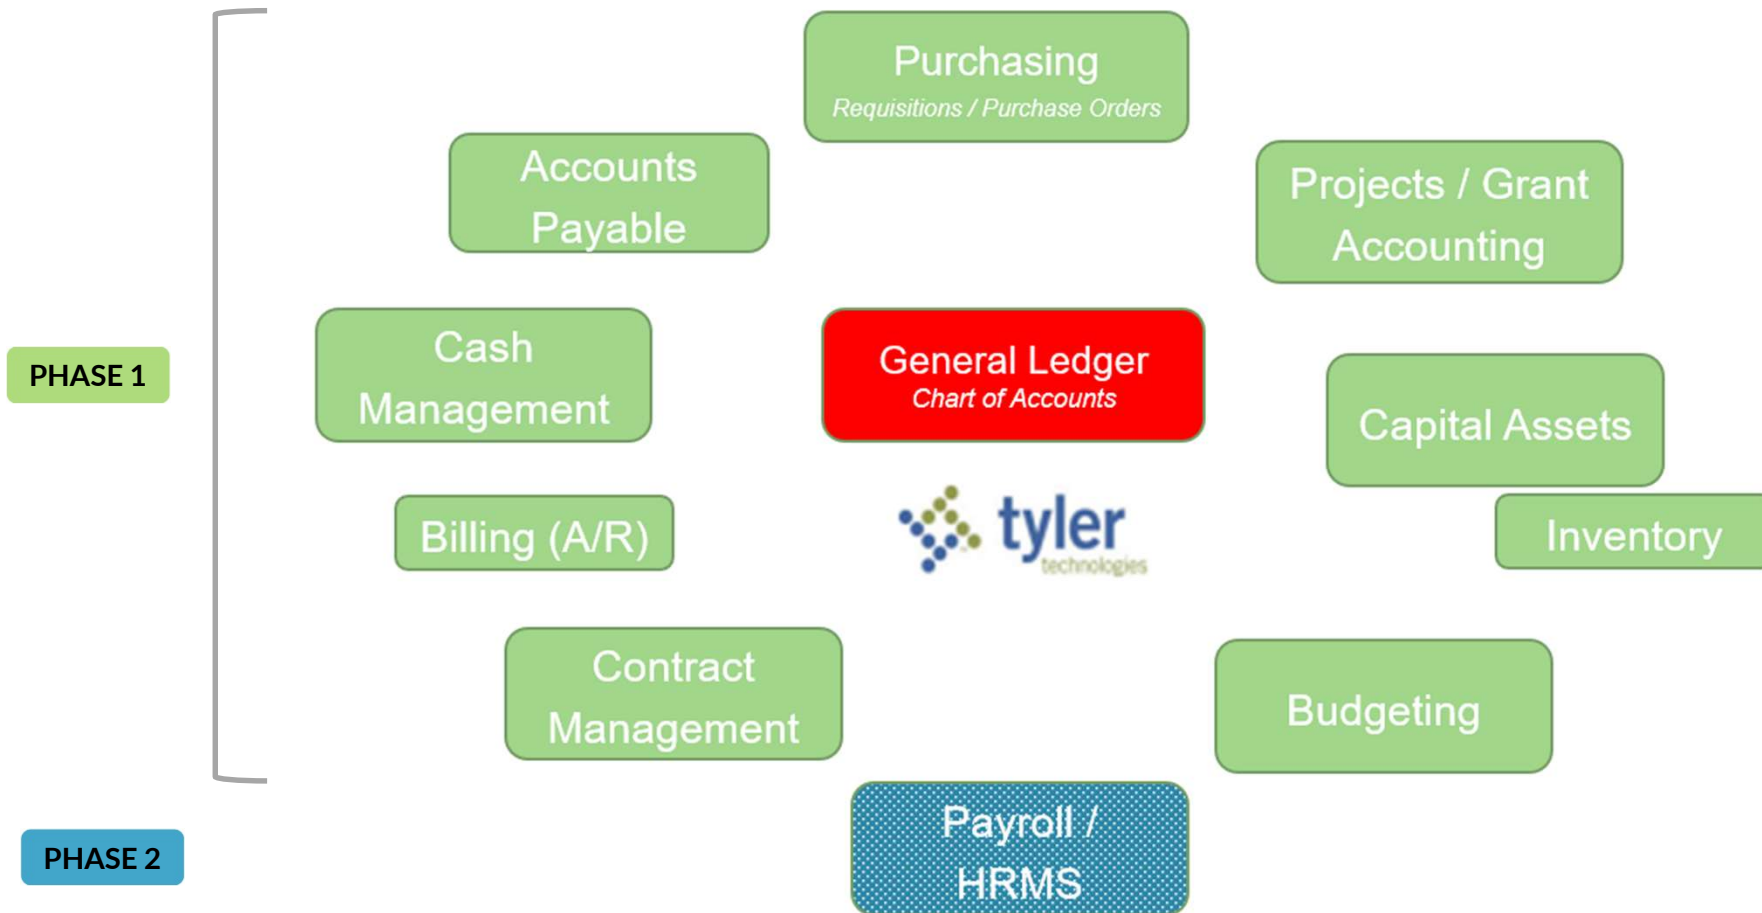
Purchasing
Requisitions / Purchase Orders

Accounts Payable

Projects / Grant Accounting

PHASE 1

Cash Management

General Ledger
Chart of Accounts

Capital Assets

Billing (A/R)

tyler technologies

Inventory

Contract Management

Budgeting

PHASE 2

Payroll / HRMS